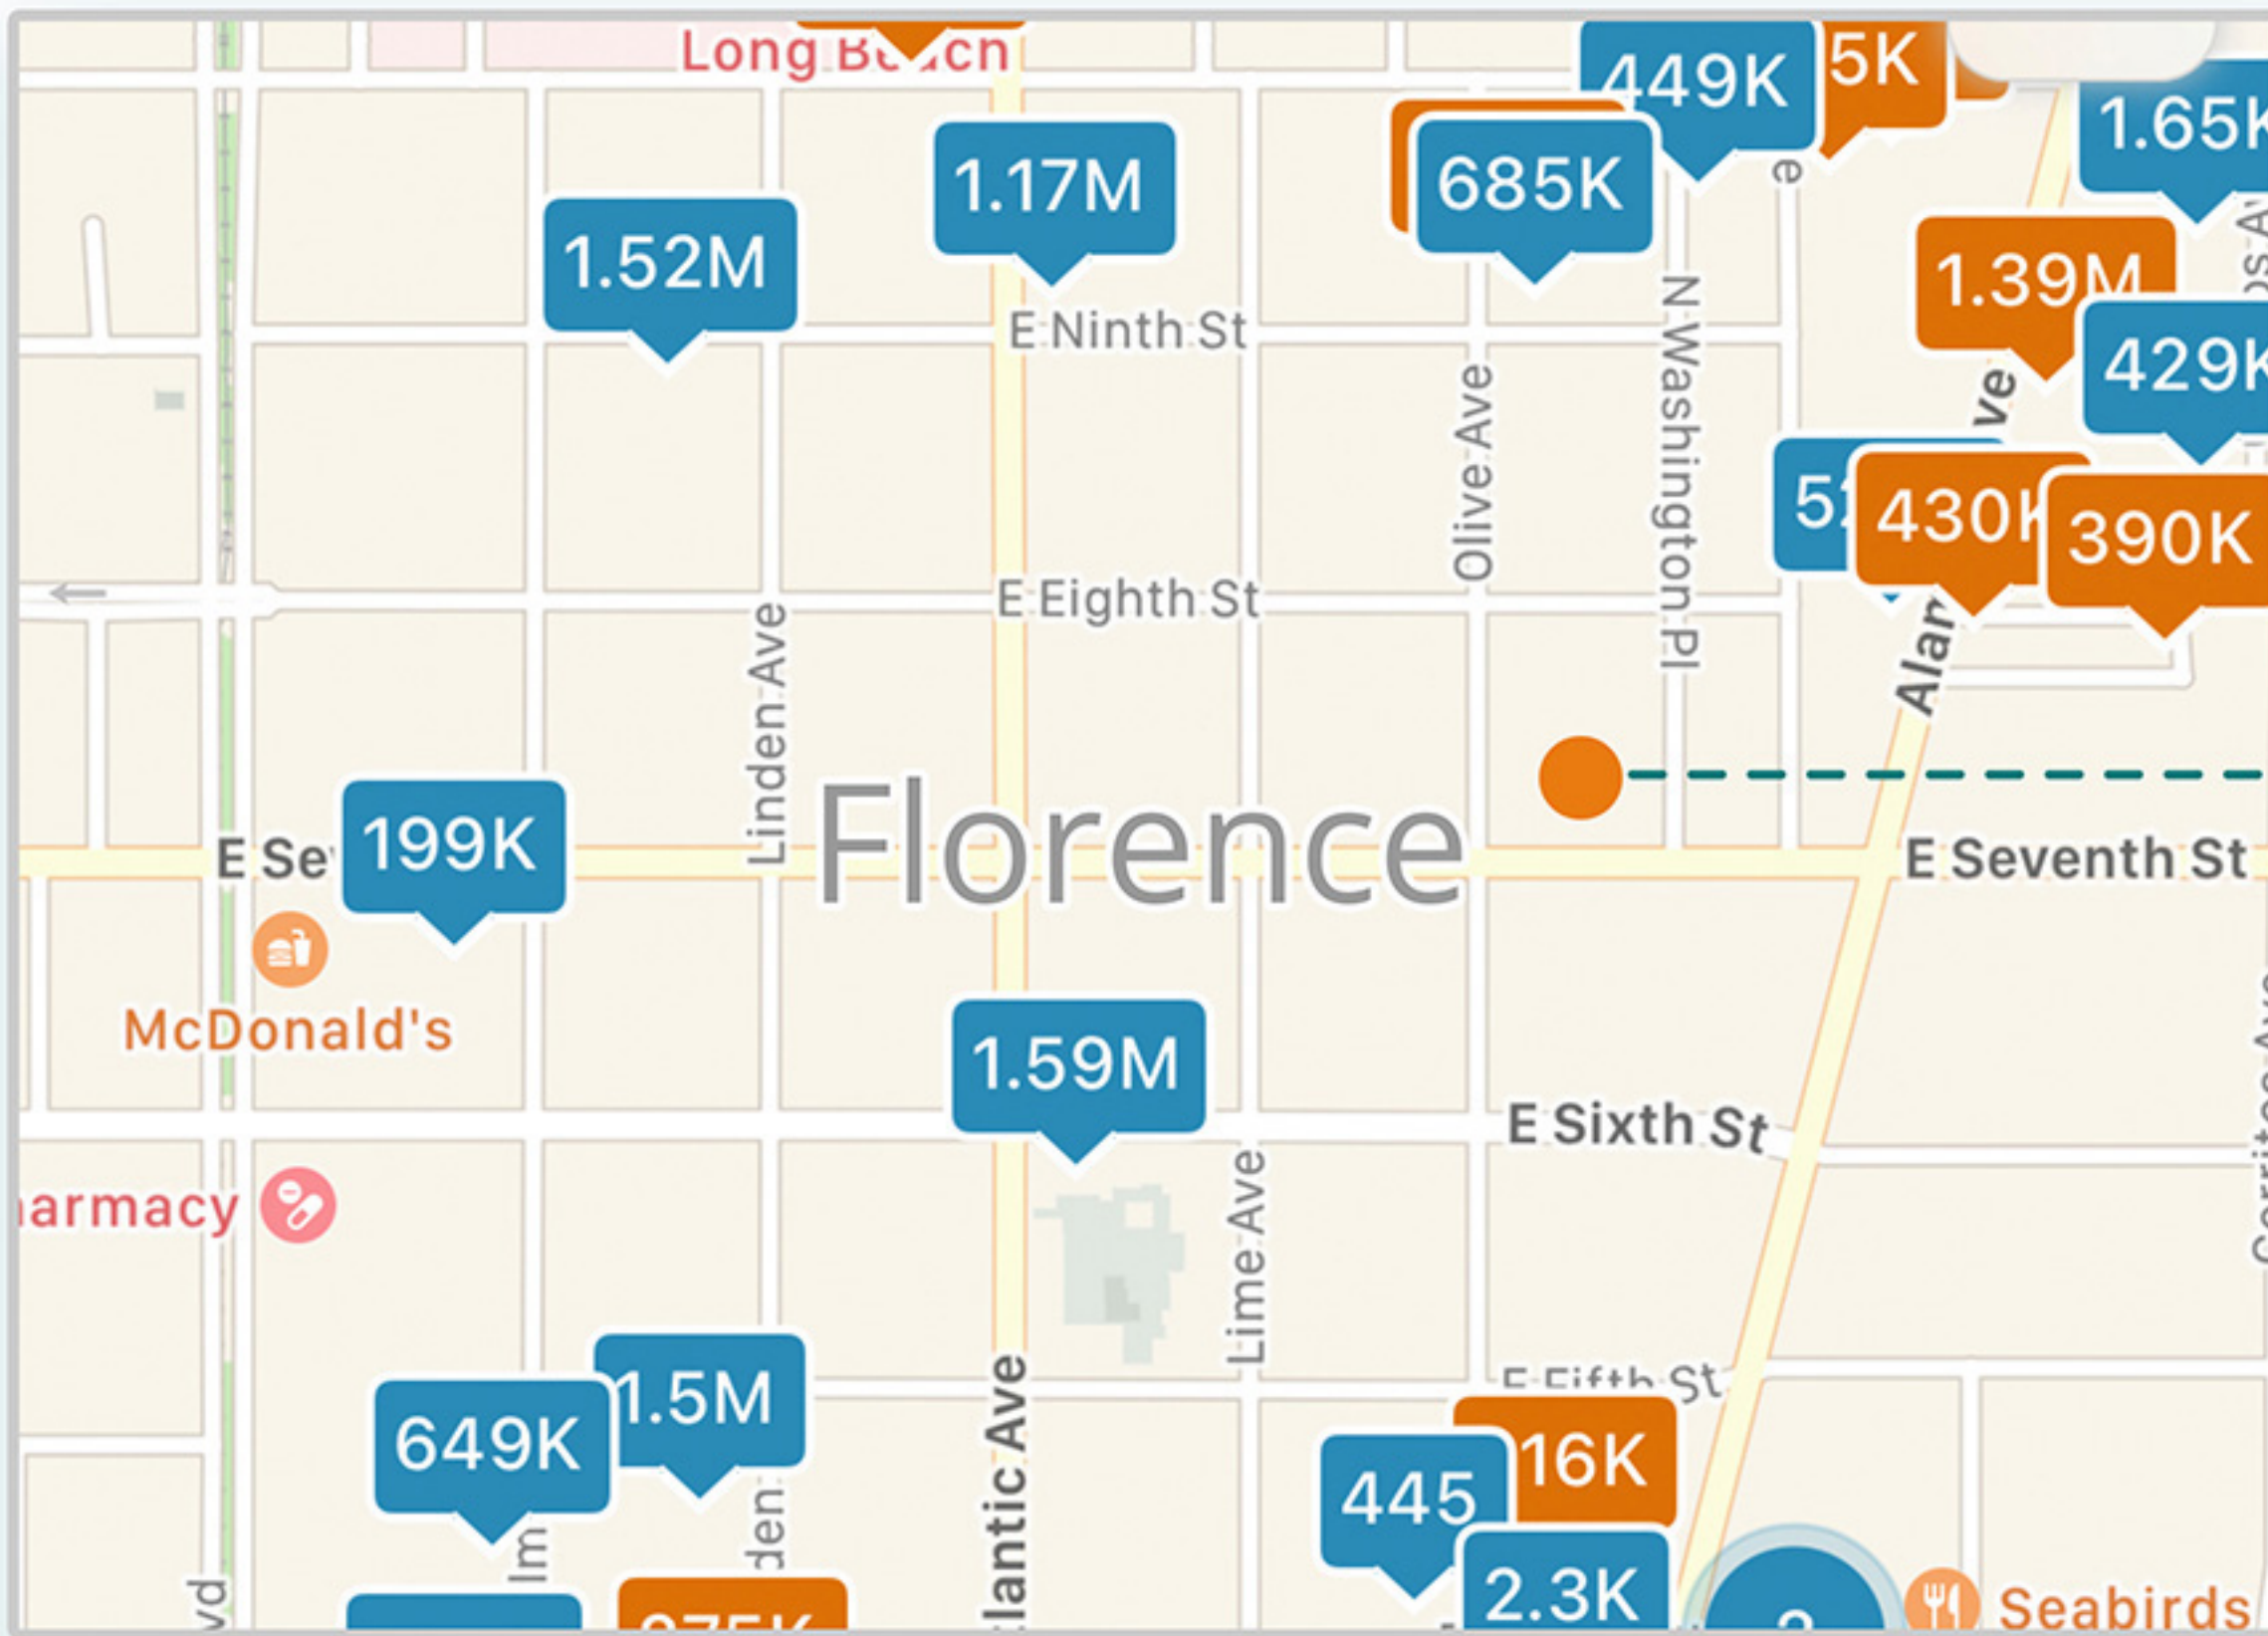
Long B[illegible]ch
449K
5K
1.65K
685K
1.17M
1.52M
E Ninth St
1.39M
429K
Olive Ave
N Washington Pl
52
430K
390K
E Eighth St
Linden Ave
Alam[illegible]ve
Florence
E Se
199K
E Seventh St
McDonald's
1.59M
E Sixth St
armacy
Lime Ave
E Fifth St
1.5M
649K
16K
445
2.3K
lantic Ave
Seabirds